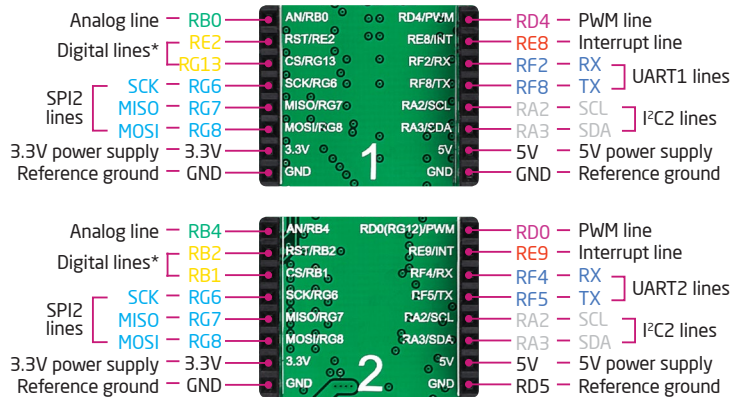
Analog line RB0 AN/RB0 RD4/PWM RD4 PWM line
Digital lines* RE2 RST/RE2 RE8/INT RE8 Interrupt line
RG13 CS/RG13 RF2/RX RF2 RX
SCK RG6 SCK/RG6 RF8/TX RF8 TX UART1 lines
SPI2 lines MISO RG7 MISO/RG7 RA2/SCL RA2 SCL
MOSI RG8 MOSI/RG8 RA3/SDA RA3 SDA I²C2 lines
3.3V power supply 3.3V 3.3V 5V 5V 5V power supply
Reference ground GND GND GND GND Reference ground
1

Analog line RB4 AN/RB4 RD0(RG12)/PWM RD0 PWM line
Digital lines* RB2 RST/RB2 RE9/INT RE9 Interrupt line
RB1 CS/RB1 RF4/RX RF4 RX
SCK RG6 SCK/RG6 RF5/TX RF5 TX UART2 lines
SPI2 lines MISO RG7 MISO/RG7 RA2/SCL RA2 SCL
MOSI RG8 MOSI/RG8 RA3/SDA RA3 SDA I²C2 lines
3.3V power supply 3.3V 3.3V 5V 5V 5V power supply
Reference ground GND GND GND RD5 Reference ground
2